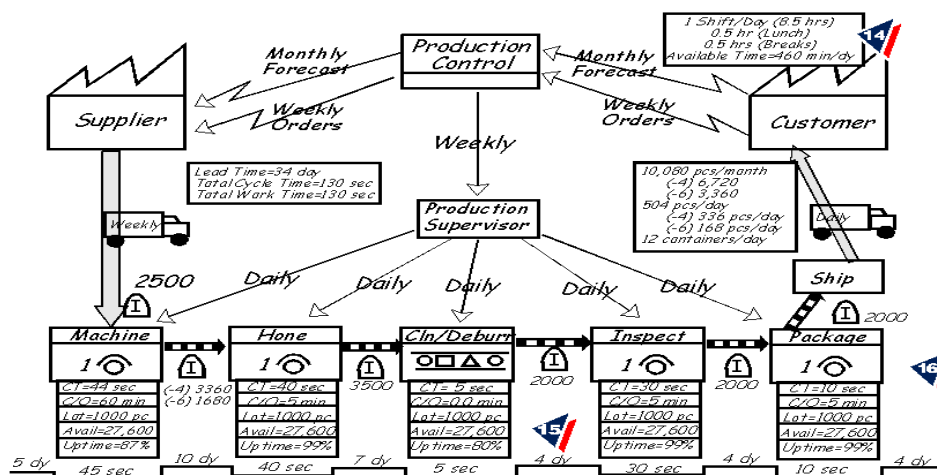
1 Shift/Day (8.5 hrs)
0.5 hr (Lunch)
0.5 hrs (Breaks)
Available Time=460 min/dy

14

Production Control

Monthly Forecast

Weekly Orders

Monthly Forecast

Weekly Orders

Supplier

Customer

Weekly

Lead Time=34 day
Total Cycle Time=130 sec
Total Work Time=130 sec

10,080 pcs/manth
(-4) 6,720
(-6) 3,360
504 pcs/day
(-4) 336 pcs/day
(-6) 168 pcs/day
12 containers/day

Weekly

Production Supervisor

Daily

2500

I

Daily Daily Daily Daily Daily

Ship

I 2000

Machine
1
CT=44 sec
C/O=60 min
Lot=1000 pc
Avail=27,600
Uptime=87%

I
(-4) 3360
(-6) 1680

Hone
1
CT=40 sec
C/O=5 min
Lot=1000 pc
Avail=27,600
Uptime=99%

I
3500

Cln/Deburr
CT=5 sec
C/O=0.0 min
Lot=1000 pc
Avail=27,600
Uptime=80%

I
2000

15

Inspect
1
CT=30 sec
C/O=5 min
Lot=1000 pc
Avail=27,600
Uptime=99%

I
2000

Package
1
CT=10 sec
C/O=5 min
Lot=1000 pc
Avail=27,600
Uptime=99%

16

5 dy
45 sec
10 dy
40 sec
7 dy
5 sec
4 dy
30 sec
4 dy
10 sec
4 dy